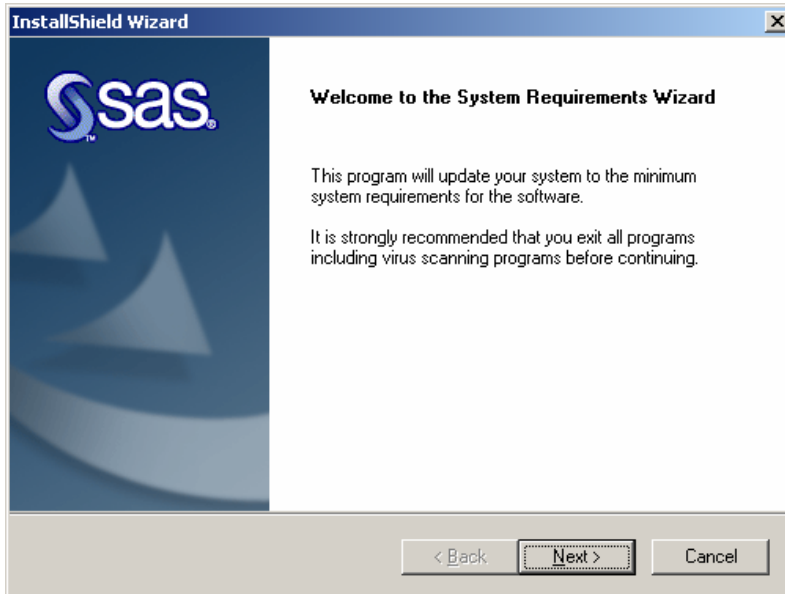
InstallShield Wizard

sas.

Welcome to the System Requirements Wizard

This program will update your system to the minimum system requirements for the software.

It is strongly recommended that you exit all programs including virus scanning programs before continuing.

< Back
Next >
Cancel